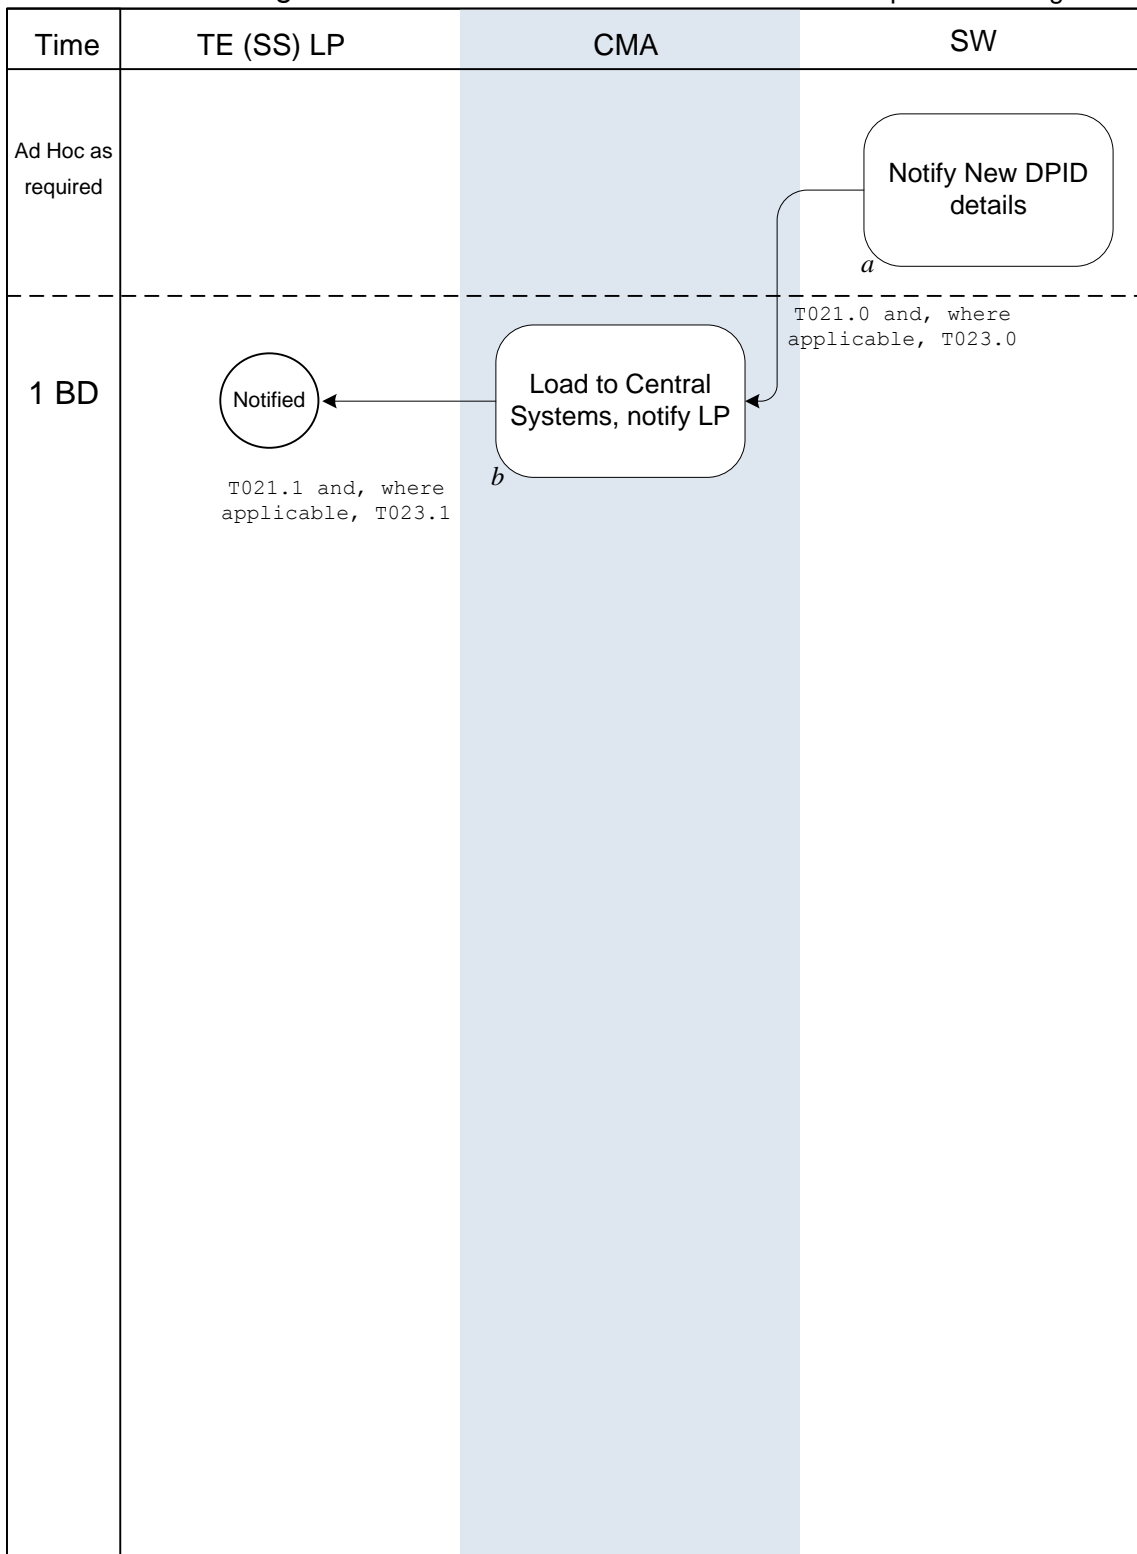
| Time | TE (SS) LP | CMA | SW |
|---|---|---|---|
| Ad Hoc as required | | | Notify New DPID details *a* |
| 1 BD | Notified | Load to Central Systems, notify LP *b* | |

T021.0 and, where applicable, T023.0

T021.1 and, where applicable, T023.1